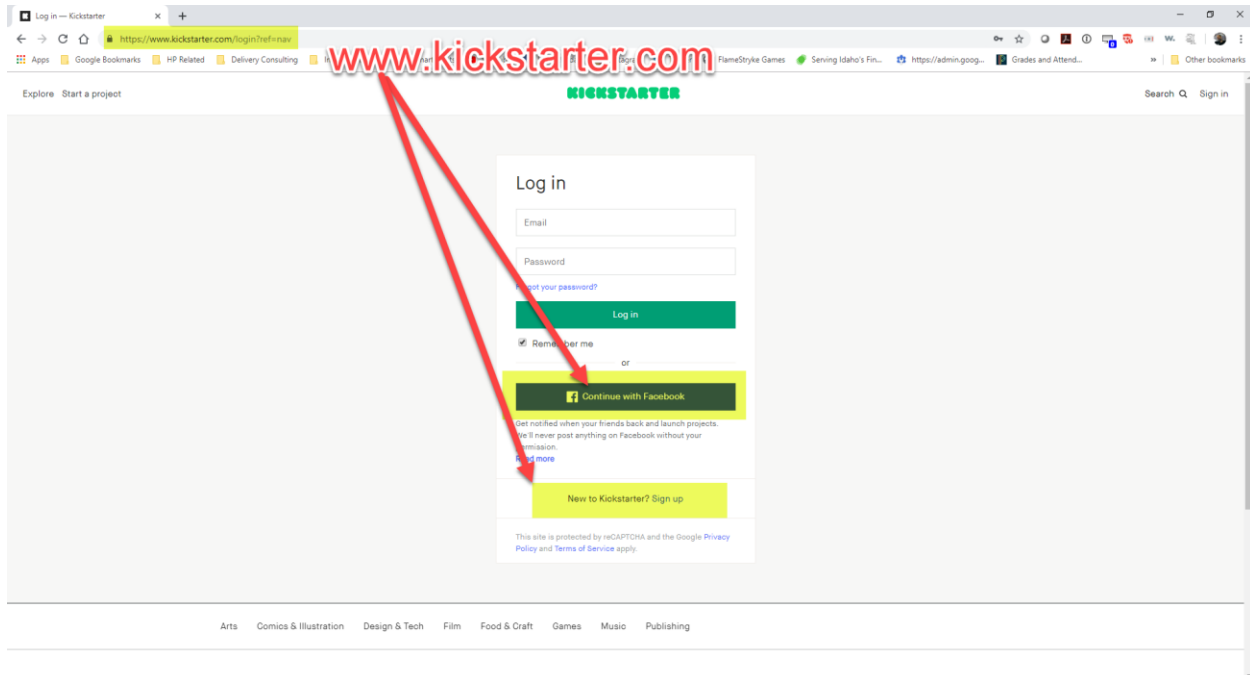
Log in — Kickstarter

https://www.kickstarter.com/login?ref=nav

Apps Google Bookmarks HP Related Delivery Consulting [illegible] FlameStryke Games Serving Idaho's Fin... https://admin.goog... Grades and Attend... » Other bookmarks

www.kickstarter.com

Explore Start a project

KICKSTARTER

Search Sign in

Log in

Email

Password

F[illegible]got your password?

Log in

Reme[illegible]ber me

or

Continue with Facebook

Get notified when your friends back and launch projects. We'll never post anything on Facebook without your permission.

R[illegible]d more

New to Kickstarter? Sign up

This site is protected by reCAPTCHA and the Google Privacy Policy and Terms of Service apply.

Arts Comics & Illustration Design & Tech Film Food & Craft Games Music Publishing